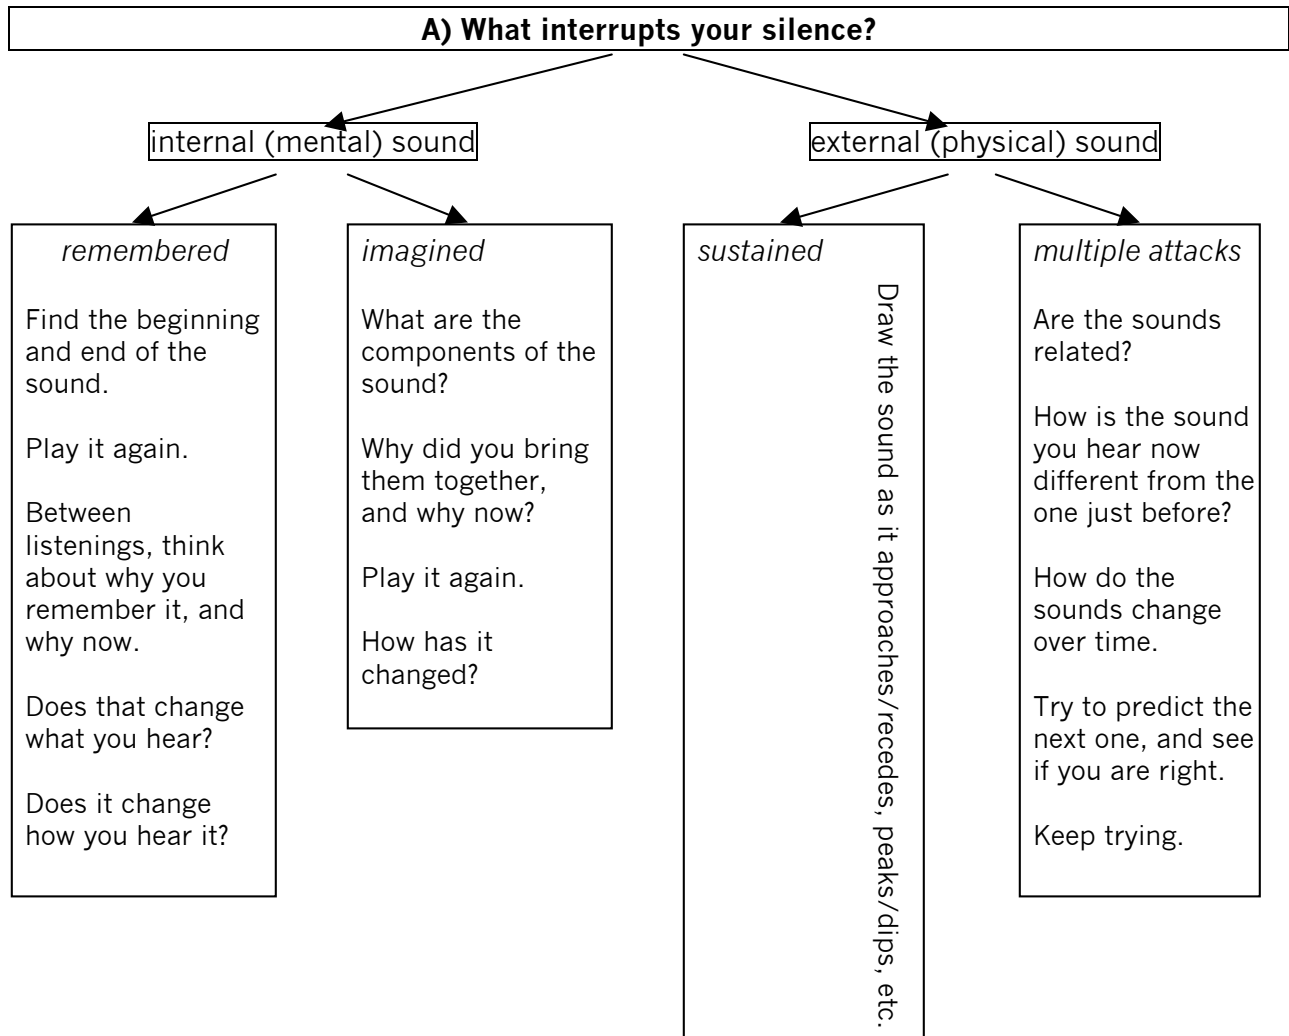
**A) What interrupts your silence?**

internal (mental) sound

external (physical) sound

*remembered*

Find the beginning and end of the sound.

Play it again.

Between listenings, think about why you remember it, and why now.

Does that change what you hear?

Does it change how you hear it?

*imagined*

What are the components of the sound?

Why did you bring them together, and why now?

Play it again.

How has it changed?

*sustained*

Draw the sound as it approaches/recedes, peaks/dips, etc.

*multiple attacks*

Are the sounds related?

How is the sound you hear now different from the one just before?

How do the sounds change over time.

Try to predict the next one, and see if you are right.

Keep trying.